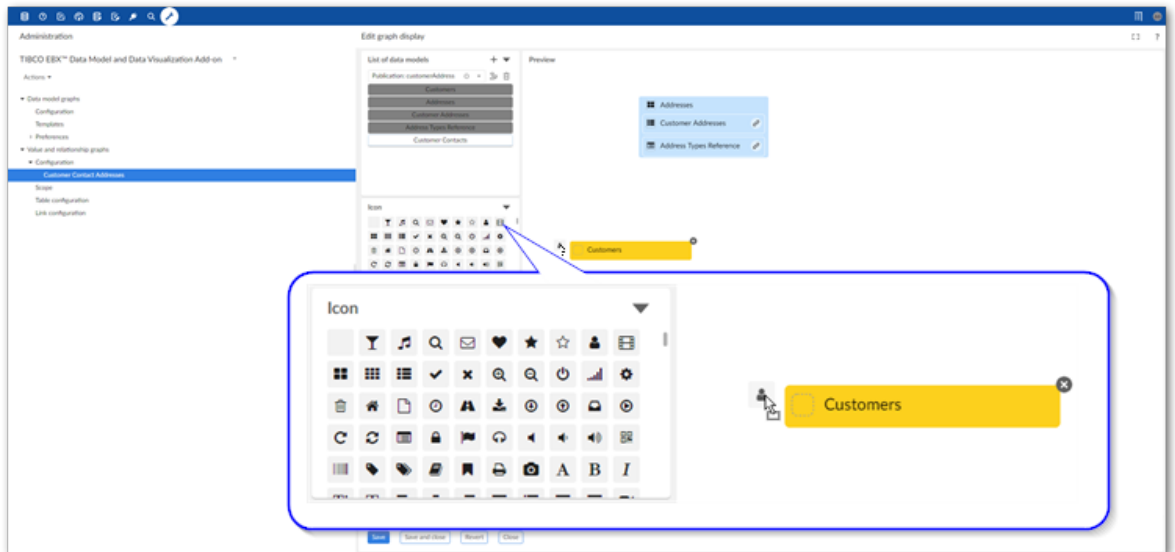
Administration

Edit graph display

TIBCO EBX™ Data Model and Data Visualization Add-on

Actions ▾

▾ Data model graphs
Configuration
Templates
› Preferences
▾ Value and relationship graphs
▾ Configuration
Customer Contact Addresses
Scope
Table configuration
Link configuration

List of data models

Publication: customerAddress

Customers
Addresses
Customer Addresses
Address Types Reference
Customer Contacts

Preview

Addresses
Customer Addresses
Address Types Reference

Icon

Customers

Icon

A B I

Customers

Save Save and close Revert Close